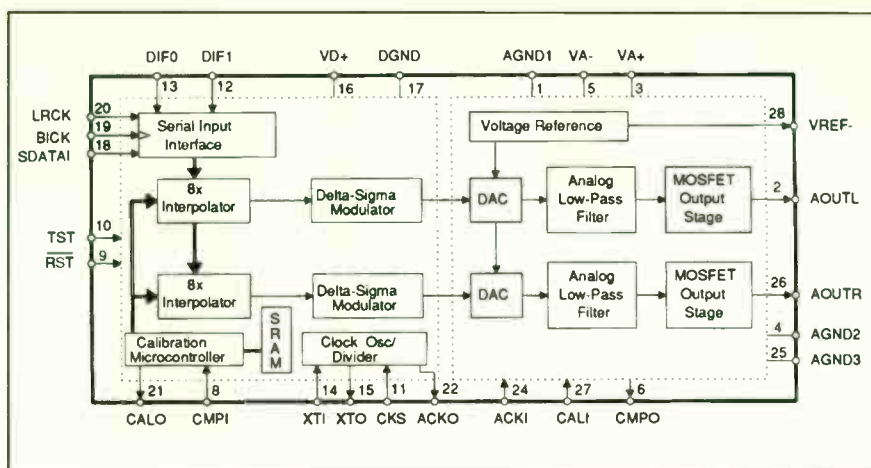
DIF0 DIF1 VD+ DGND AGND1 VA- VA+

13 12 16 17 1 5 3

LRCK 20
BICK 19
SDATAI 18

Serial Input Interface

Voltage Reference

28 VREF-

8x Interpolator

Delta-Sigma Modulator

DAC

Analog Low-Pass Filter

MOSFET Output Stage

2 AOUTL

TST 10
$\overline{RST}$ 9

8x Interpolator

Delta-Sigma Modulator

DAC

Analog Low-Pass Filter

MOSFET Output Stage

26 AOUTR

4 AGND2

25 AGND3

Calibration Microcontroller

S R A M

Clock Osc/ Divider

21 8 14 15 11 22 24 27 6

CALO CMPI XTI XTO CKS ACKO ACKI CALI CMPO